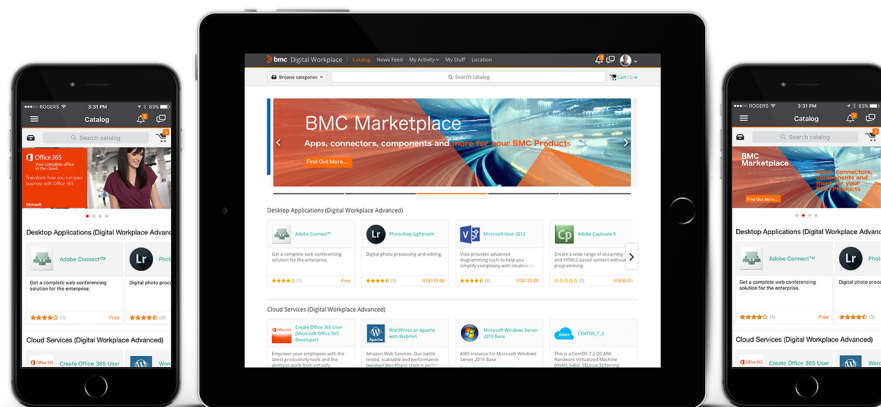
ROGERS 3:31 PM 83%

Catalog

Search catalog

Office 365

Your complete office in the cloud.

Transform how you run your business with Office 365

Desktop Applications (Digital Workplace Advanc

Adobe Connect™

Get a complete web conferencing solution for the enterprise.

(1) Free

Lr Phot

Digital photo p

(3)

Cloud Services (Digital Workplace Advanced)

Create Office 365 User

bmc Digital Workplace Catalog News Feed My Activity My Stuff Location

Browse categories

Search catalog

Cart (3)

BMC Marketplace

Apps, connectors, components and more for your BMC Products

Find Out More...

Desktop Applications (Digital Workplace Advanced)

Adobe Connect™

Get a complete web conferencing solution for the enterprise.

(1) Free

Photoshop Lightroom

Digital photo processing and editing.

(3) US$133.00

Microsoft Visio 2012

Visio provides advanced diagramming tools to help you simplify complexity with intuitive vi...

(3) US$123.00

Adobe Captivate 8

Create a wide range of eLearning and HTML5 based content without programming.

US$99.00

Cloud Services (Digital Workplace Advanced)

Create Office 365 User (Microsoft Office 365 Developer)

Empower your employees with the latest productivity tools and the ability to work from virtually

WordPress on Apache with Webmin

Amazon Web Services. Our battle tested, scalable and performance tweaked WordPress is perfe...

Microsoft Windows Server 2016 Base

AMS instance for Microsoft Windows Server 2016 Base

CENTOS_7_2

This is a CentOS 7.2 OS X64 Hardware Virtualized Machine (HVM) Instance Referring

ROGERS 3:31 PM 83%

Catalog

Search catalog

BMC Marketplace

Apps, connectors, components and more for your BMC Products

Find Out More...

Desktop Applications (Digital Workplace Advanc

Adobe Connect™

Get a complete web conferencing solution for the enterprise.

(1) Free

Lr

Digital photo p

(3)

Cloud Services (Digital Workplace Advanced)

Create Office 365 User

Wor